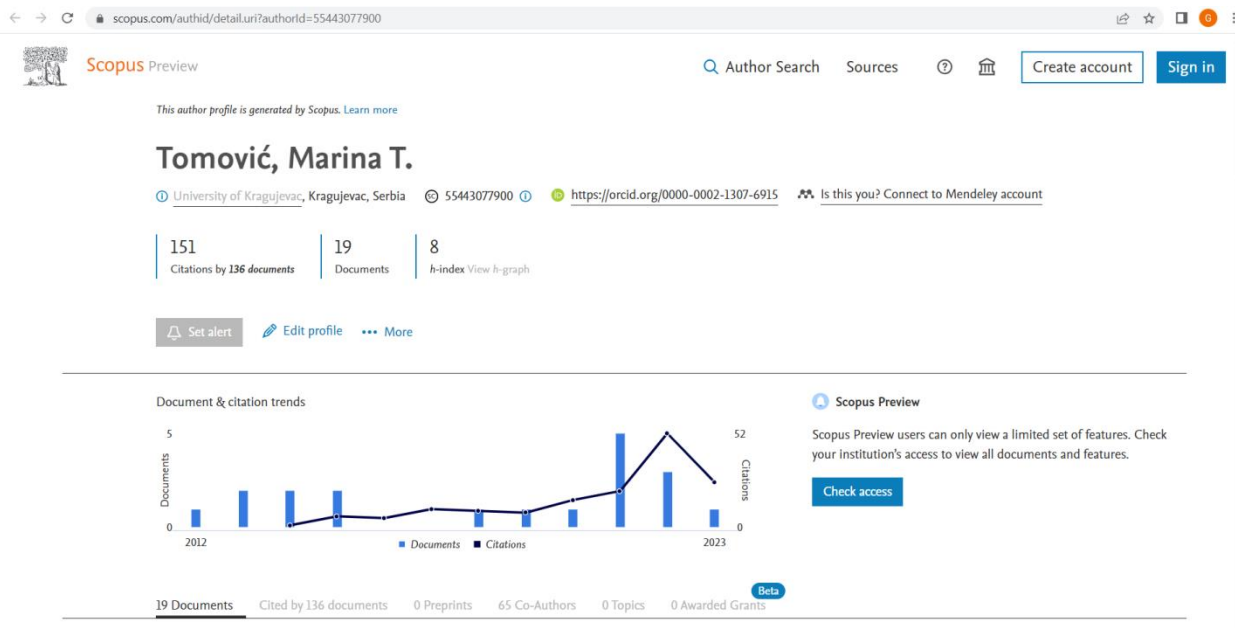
scopus.com/authid/detail.uri?authorId=55443077900

Scopus Preview

Author Search Sources Create account Sign in

This author profile is generated by Scopus. Learn more

Tomović, Marina T.

University of Kragujevac, Kragujevac, Serbia 55443077900 https://orcid.org/0000-0002-1307-6915 Is this you? Connect to Mendeley account

151
Citations by 136 documents

19
Documents

8
h-index View h-graph

Set alert Edit profile More

Document & citation trends

5
Documents
0
2012
52
Citations
0
2023
Documents Citations

Scopus Preview

Scopus Preview users can only view a limited set of features. Check your institution's access to view all documents and features.

Check access

19 Documents Cited by 136 documents 0 Preprints 65 Co-Authors 0 Topics 0 Awarded Grants Beta